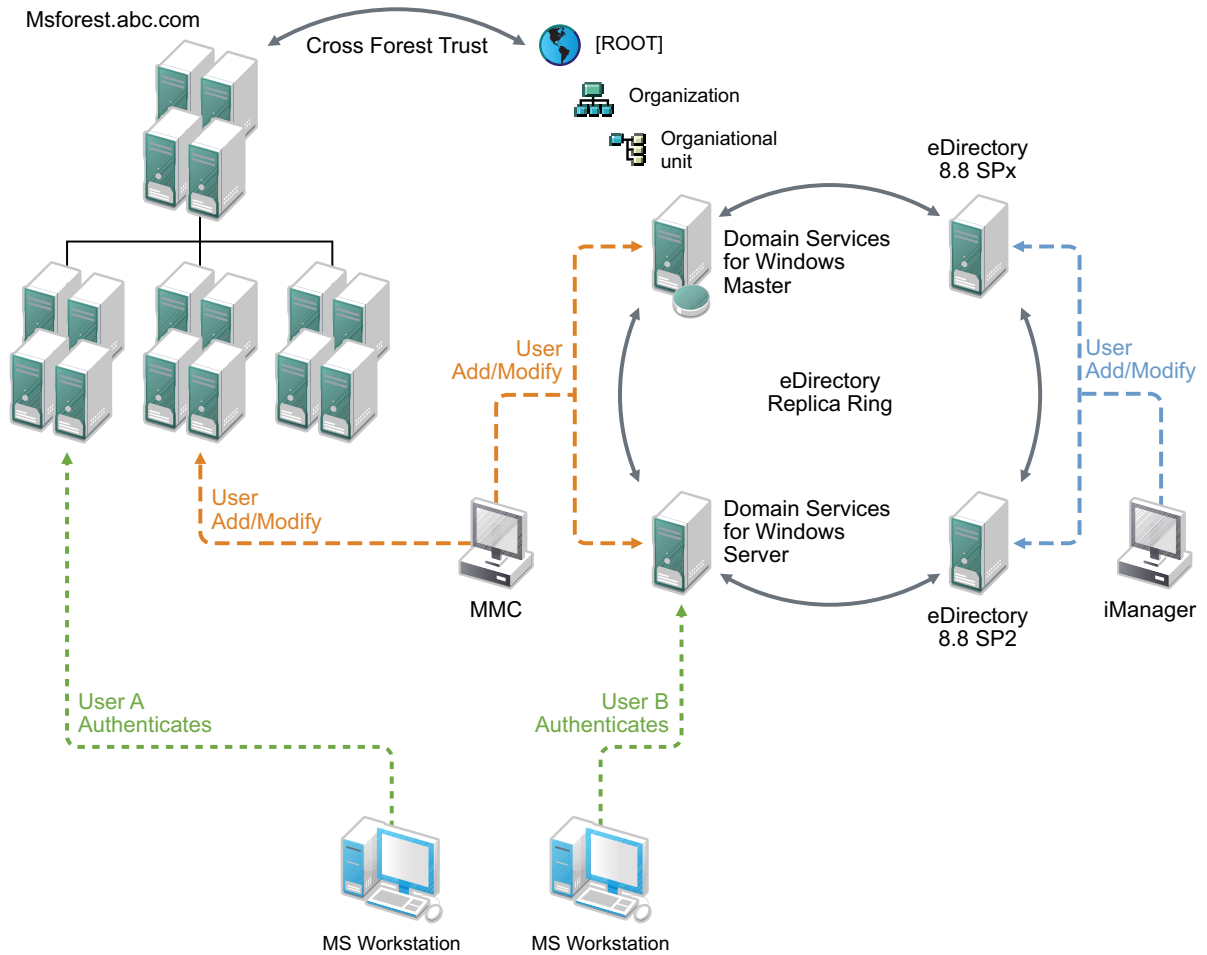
Msforest.abc.com

Cross Forest Trust

[ROOT]

Organization

Organiational unit

eDirectory 8.8 SPx

Domain Services for Windows Master

User Add/Modify

User Add/Modify

eDirectory Replica Ring

User Add/Modify

Domain Services for Windows Server

MMC

eDirectory 8.8 SP2

iManager

User A Authenticates

User B Authenticates

MS Workstation

MS Workstation